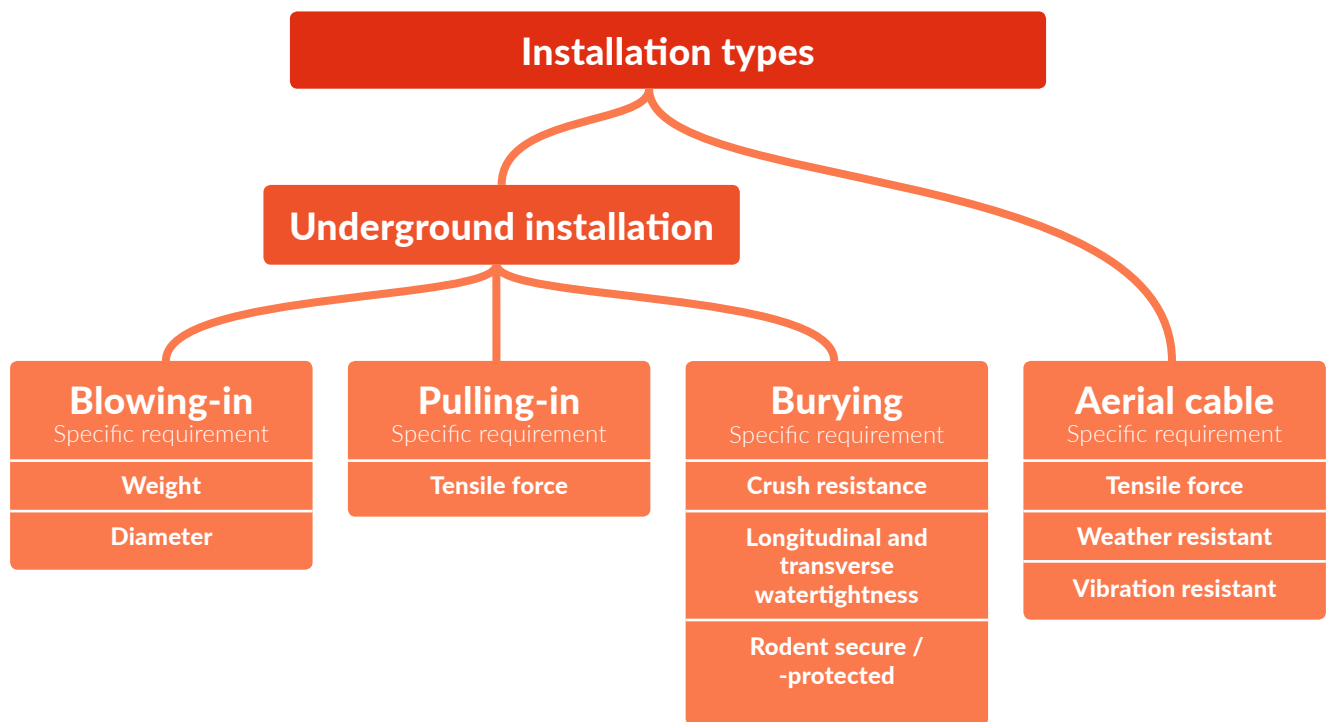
Installation types

Underground installation

Blowing-in
Specific requirement
Weight
Diameter

Pulling-in
Specific requirement
Tensile force

Burying
Specific requirement
Crush resistance
Longitudinal and transverse watertightness
Rodent secure / -protected

Aerial cable
Specific requirement
Tensile force
Weather resistant
Vibration resistant